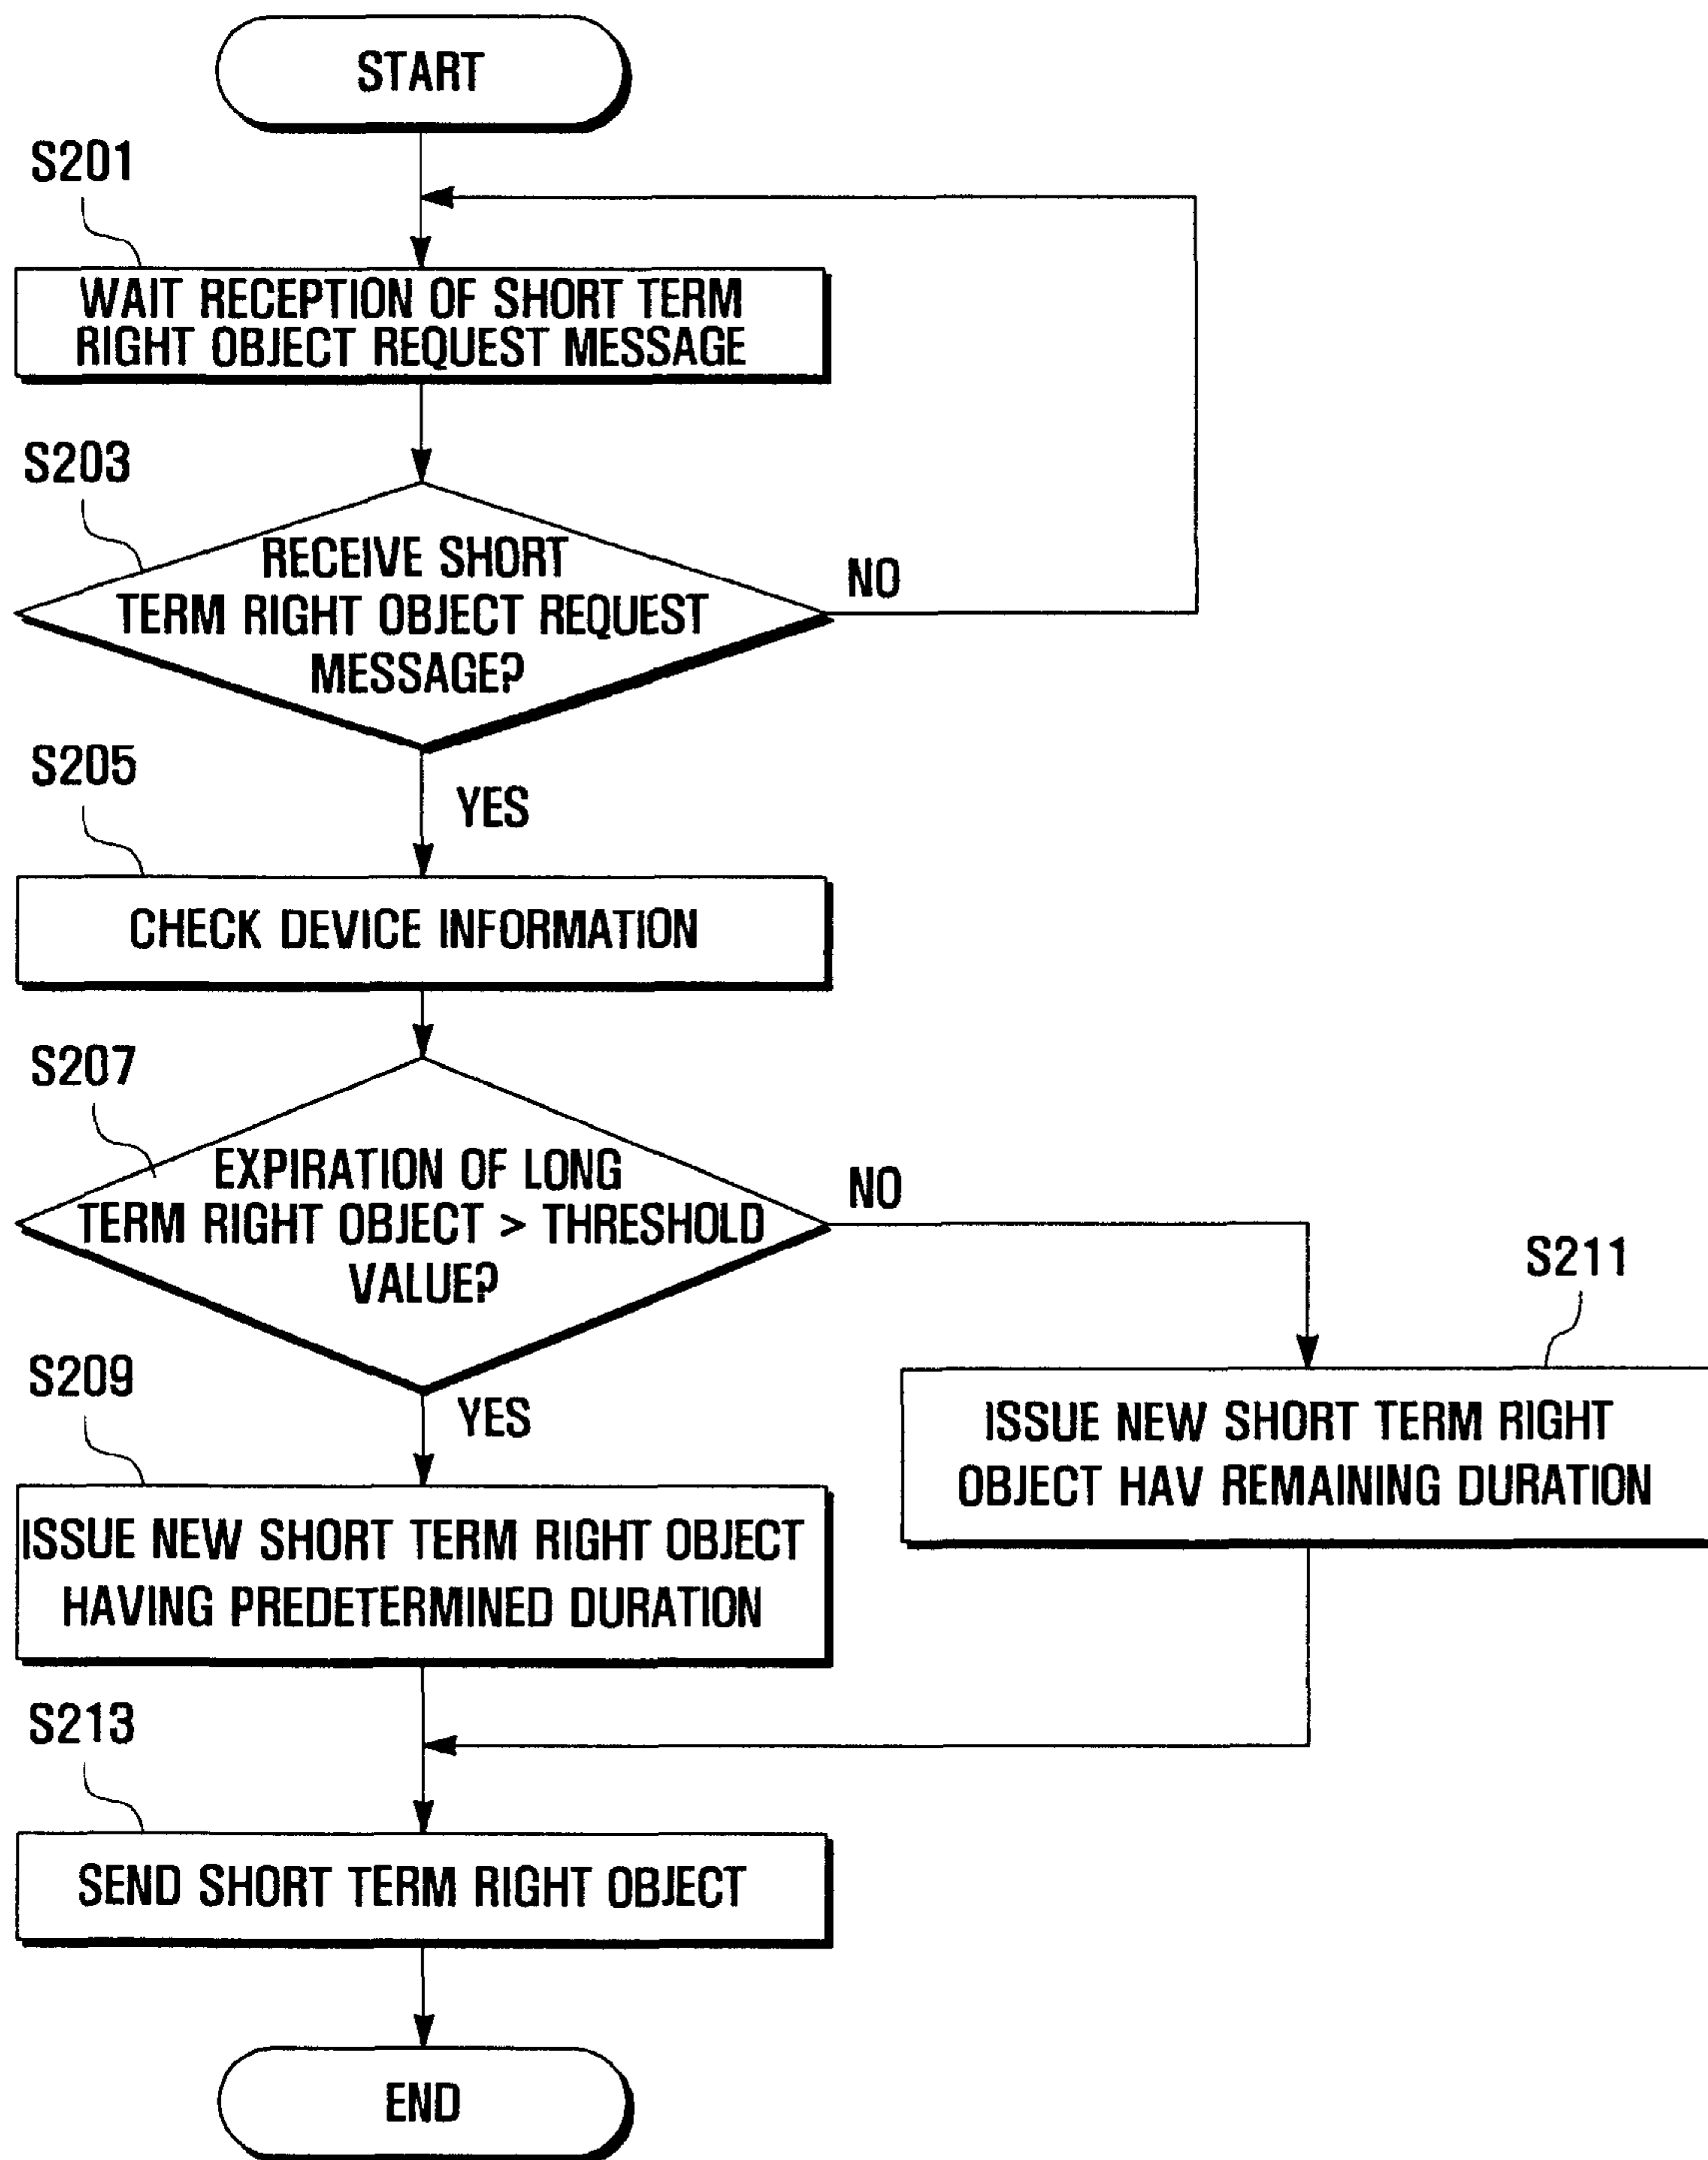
START

S201

WAIT RECEPTION OF SHORT TERM RIGHT OBJECT REQUEST MESSAGE

S203

RECEIVE SHORT TERM RIGHT OBJECT REQUEST MESSAGE?

NO

S205

YES

CHECK DEVICE INFORMATION

S207

EXPIRATION OF LONG TERM RIGHT OBJECT > THRESHOLD VALUE?

NO

S211

S209

YES

ISSUE NEW SHORT TERM RIGHT OBJECT HAVING PREDETERMINED DURATION

ISSUE NEW SHORT TERM RIGHT OBJECT HAV REMAINING DURATION

S213

SEND SHORT TERM RIGHT OBJECT

END